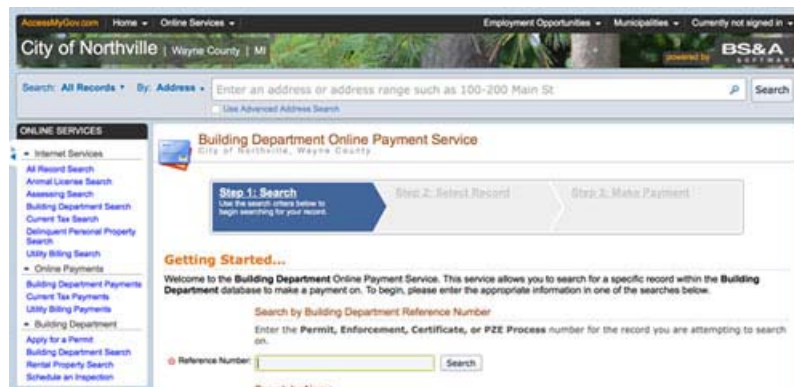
AccessMyGov.com Home ▾ Online Services ▾ Employment Opportunities ▾ Municipalities ▾ Currently not signed in ▾

City of Northville | Wayne County | MI

powered by BS&A SOFTWARE

Search: All Records ▾ By: Address ▾ Enter an address or address range such as 100-200 Main St Search

Use Advanced Address Search

ONLINE SERVICES

▾ Internet Services

All Record Search
Animal License Search
Assessing Search
Building Department Search
Current Tax Search
Delinquent Personal Property Search
Utility Billing Search

▾ Online Payments

Building Department Payments
Current Tax Payments
Utility Billing Payments

▾ Building Department

Apply for a Permit
Building Department Search
Rental Property Search
Schedule an Inspection

Building Department Online Payment Service
City of Northville, Wayne County

Step 1: Search
Use the search criteria below to begin searching for your record.

Step 2: Select Record

Step 3: Make Payment

Getting Started...

Welcome to the Building Department Online Payment Service. This service allows you to search for a specific record within the Building Department database to make a payment on. To begin, please enter the appropriate information in one of the searches below.

Search by Building Department Reference Number

Enter the Permit, Enforcement, Certificate, or PZE Process number for the record you are attempting to search on.

Reference Number: Search

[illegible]